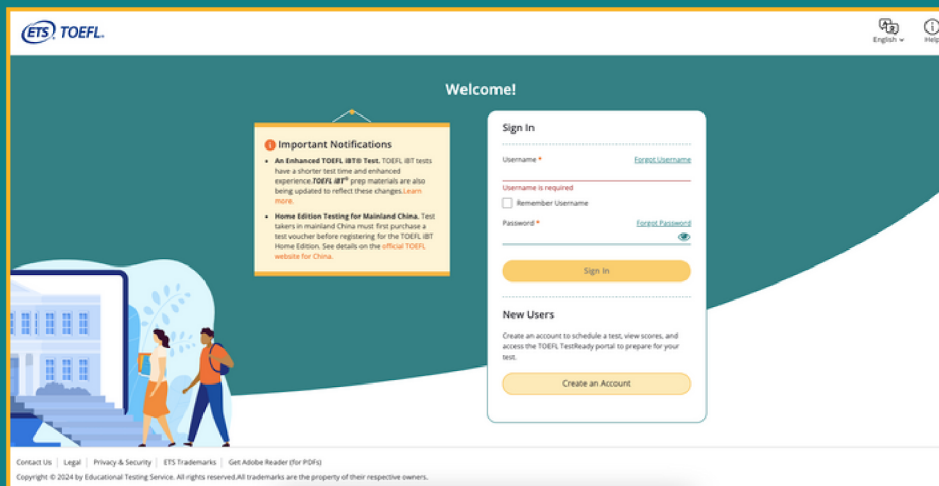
ETS TOEFL.

English

Help

Welcome!

Important Notifications

- An Enhanced TOEFL iBT® Test. TOEFL iBT tests have a shorter test time and enhanced experience. TOEFL iBT® prep materials are also being updated to reflect these changes. Learn more.
- Home Edition Testing for Mainland China. Test takers in mainland China must first purchase a test voucher before registering for the TOEFL iBT Home Edition. See details on the official TOEFL website for China.

Sign In

Username *

Forgot Username

Username is required

Remember Username

Password *

Forgot Password

Sign In

New Users

Create an account to schedule a test, view scores, and access the TOEFL TestReady portal to prepare for your test.

Create an Account

Contact Us | Legal | Privacy & Security | ETS Trademarks | Get Adobe Reader (for PDFs)

Copyright © 2024 by Educational Testing Service. All rights reserved.All trademarks are the property of their respective owners.